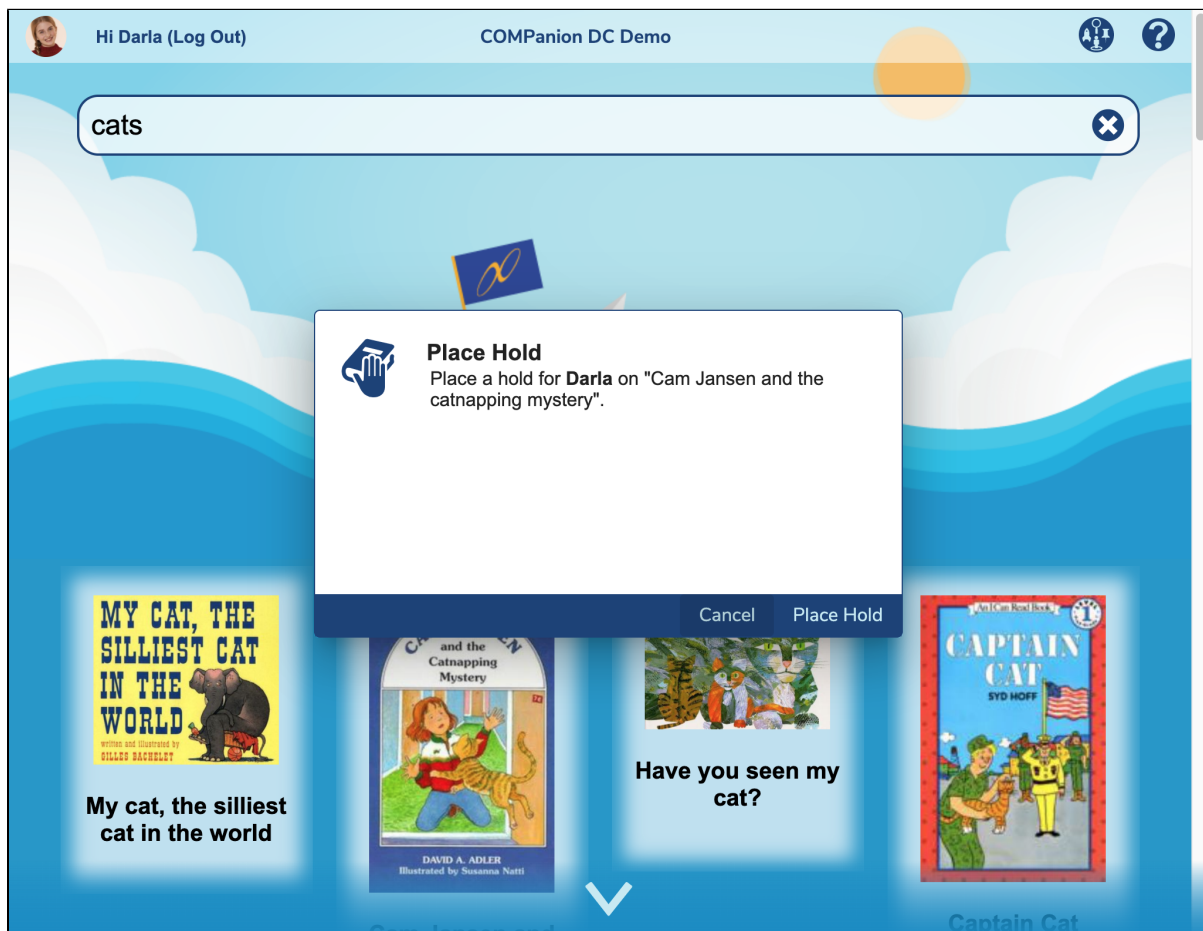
Hi Darla (Log Out)

COMPanion DC Demo

cats

Place Hold

Place a hold for **Darla** on "Cam Jansen and the catnapping mystery".

Cancel

Place Hold

MY CAT, THE SILLIEST CAT IN THE WORLD

written and illustrated by GILLES BACHELET

My cat, the silliest cat in the world

C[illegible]N and the Catnapping Mystery

DAVID A. ADLER
Illustrated by Susanna Natti

Have you seen my cat?

An I Can Read Book 1

CAPTAIN CAT

SYD HOFF

Captain Cat